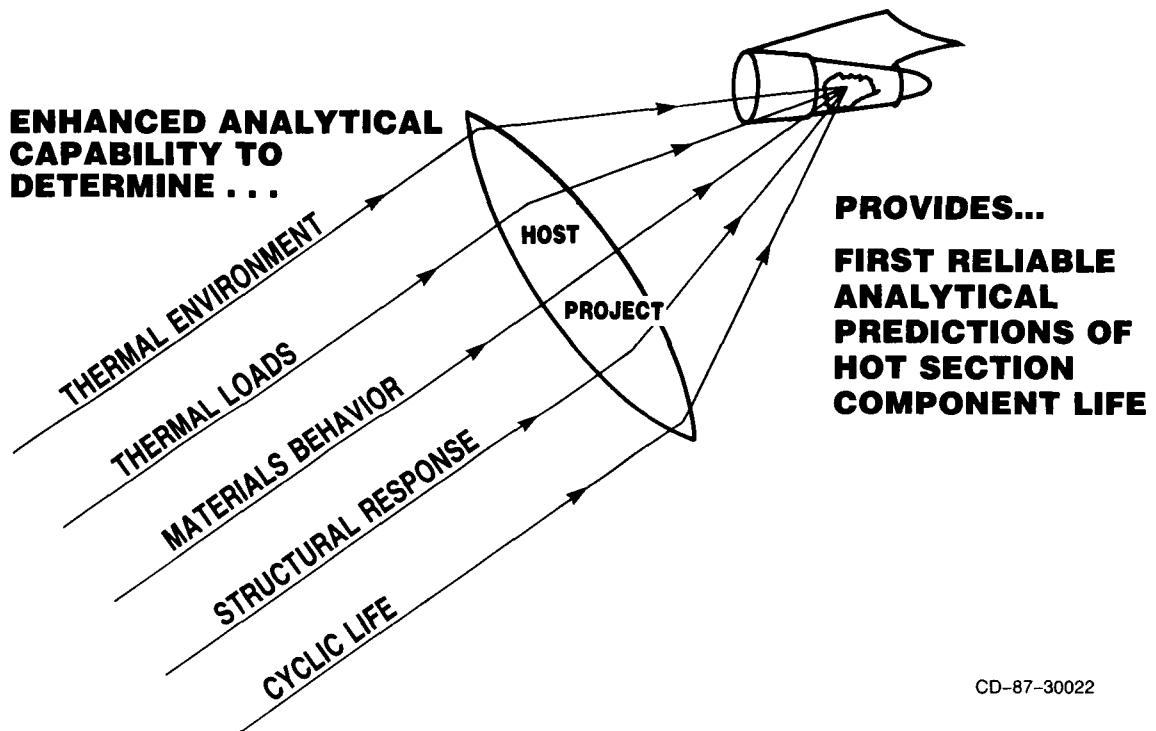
ENHANCED ANALYTICAL CAPABILITY TO DETERMINE . . .

THERMAL ENVIRONMENT

THERMAL LOADS

MATERIALS BEHAVIOR

STRUCTURAL RESPONSE

CYCLIC LIFE

HOST

PROJECT

PROVIDES...

FIRST RELIABLE ANALYTICAL PREDICTIONS OF HOT SECTION COMPONENT LIFE

CD–87–30022